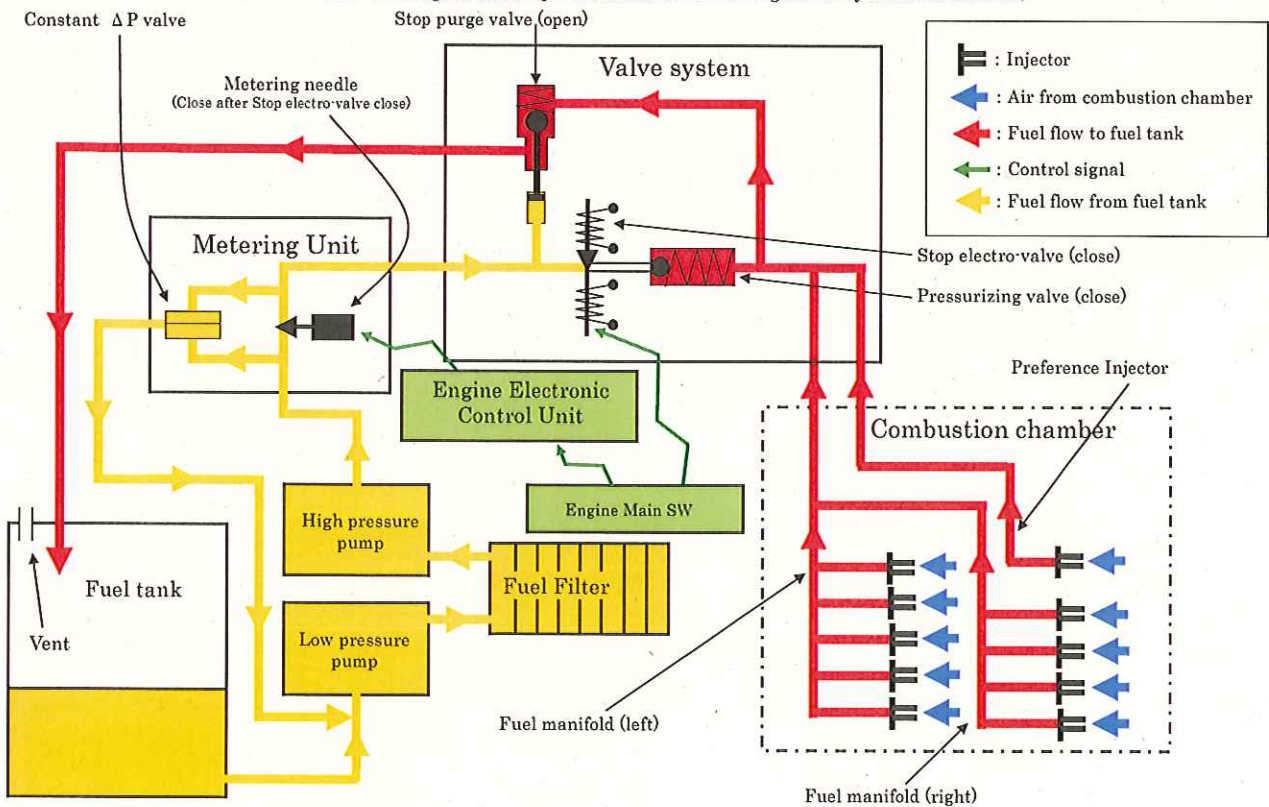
Constant ΔP valve

Stop purge valve (open)

Metering needle
(Close after Stop electro-valve close)

Valve system

: Injector
: Air from combustion chamber
: Fuel flow to fuel tank
: Control signal
: Fuel flow from fuel tank

Metering Unit

Stop electro-valve (close)

Pressurizing valve (close)

Preference Injector

Engine Electronic Control Unit

Combustion chamber

Engine Main SW

High pressure pump

Fuel Filter

Fuel tank

Vent

Low pressure pump

Fuel manifold (left)

Fuel manifold (right)